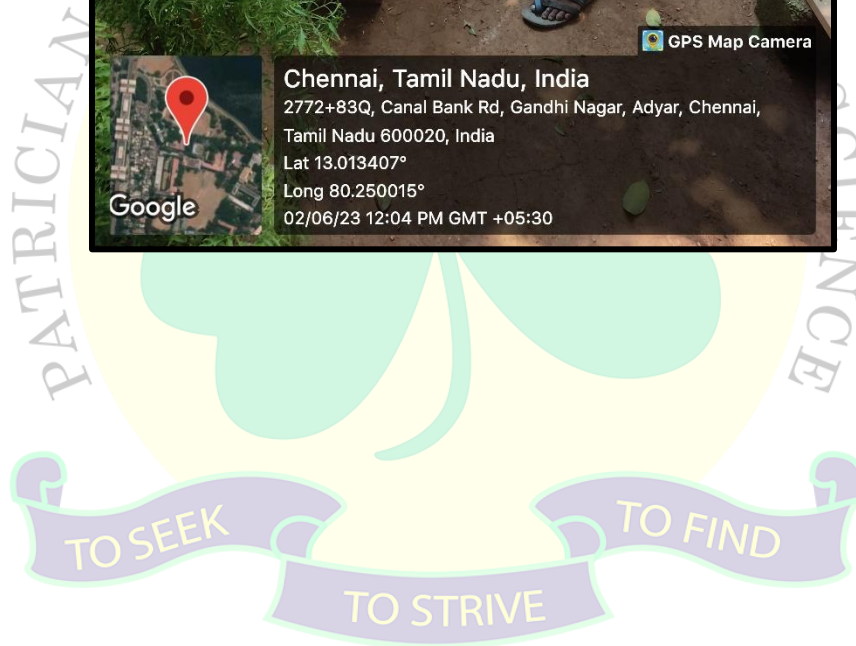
GPS Map Camera

Chennai, Tamil Nadu, India
2772+83Q, Canal Bank Rd, Gandhi Nagar, Adyar, Chennai, Tamil Nadu 600020, India
Lat 13.013407°
Long 80.250015°
02/06/23 12:04 PM GMT +05:30

Google

PATRICIAN

NCE

TO SEEK
TO STRIVE
TO FIND